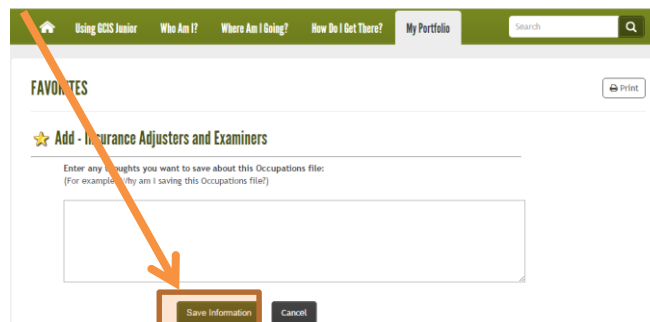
Using GCIS Junior Who Am I? Where Am I Going? How Do I Get There? My Portfolio Search

FAVO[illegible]TES

Print

Add - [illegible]surance Adjusters and Examiners

Enter any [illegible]oughts you want to save about this Occupations file:
(For example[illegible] Why am I saving this Occupations file?)

Save Information Cancel